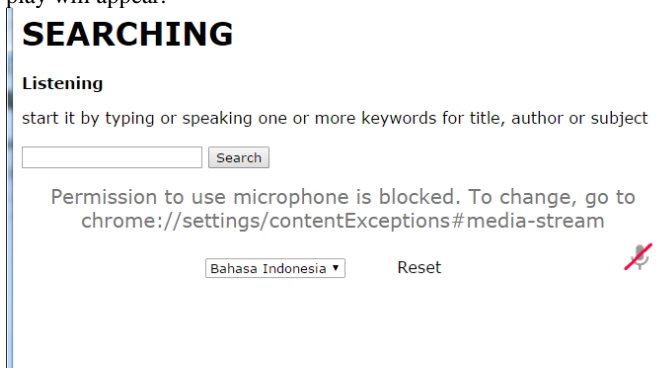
play will appear.

SEARCHING

Listening

start it by typing or speaking one or more keywords for title, author or subject

Search

Permission to use microphone is blocked. To change, go to chrome://settings/contentExceptions#media-stream

Bahasa Indonesia ▾

Reset